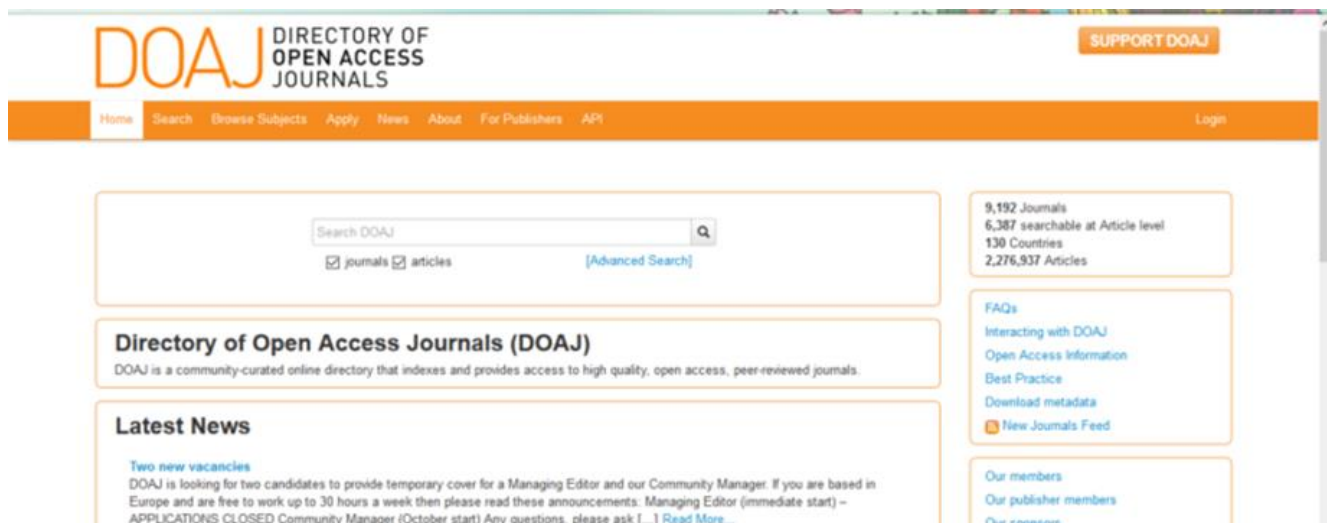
DOAJ DIRECTORY OF OPEN ACCESS JOURNALS

SUPPORT DOAJ

Home Search Browse Subjects Apply News About For Publishers API Login

Search DOAJ

☑ journals ☑ articles [Advanced Search]

9,192 Journals
6,387 searchable at Article level
130 Countries
2,276,937 Articles

Directory of Open Access Journals (DOAJ)

DOAJ is a community-curated online directory that indexes and provides access to high quality, open access, peer-reviewed journals.

FAQs
Interacting with DOAJ
Open Access Information
Best Practice
Download metadata
New Journals Feed

Latest News

Two new vacancies
DOAJ is looking for two candidates to provide temporary cover for a Managing Editor and our Community Manager. If you are based in Europe and are free to work up to 30 hours a week then please read these announcements: Managing Editor (immediate start) – APPLICATIONS CLOSED Community Manager (October start) Any questions, please ask [...] Read More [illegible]

Our members
Our publisher members
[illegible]